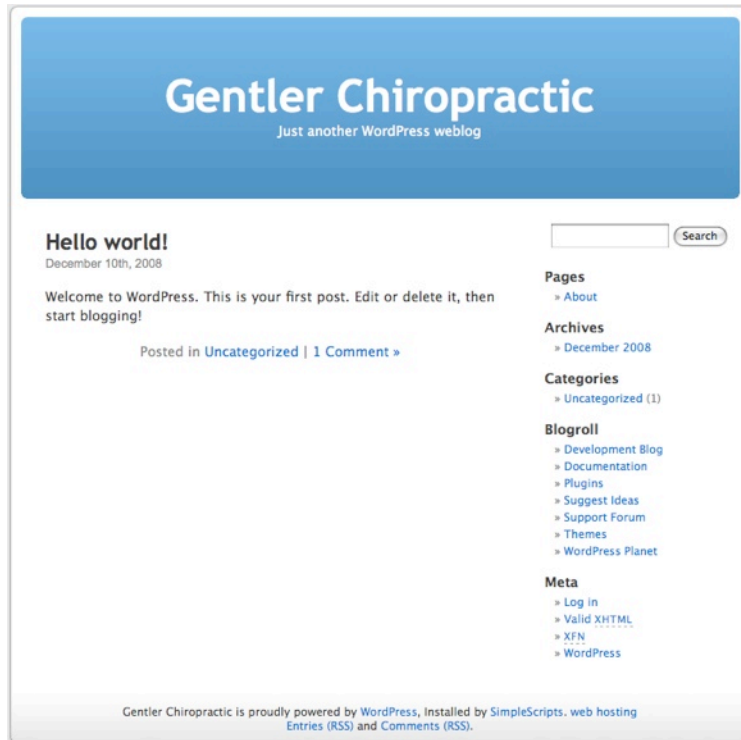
Gentler Chiropractic
Just another WordPress weblog

Hello world!
December 10th, 2008

Welcome to WordPress. This is your first post. Edit or delete it, then start blogging!

Posted in Uncategorized | 1 Comment »

Search

Pages
» About

Archives
» December 2008

Categories
» Uncategorized (1)

Blogroll
» Development Blog
» Documentation
» Plugins
» Suggest Ideas
» Support Forum
» Themes
» WordPress Planet

Meta
» Log in
» Valid XHTML
» XFN
» WordPress

Gentler Chiropractic is proudly powered by WordPress, Installed by SimpleScripts. web hosting
Entries (RSS) and Comments (RSS).